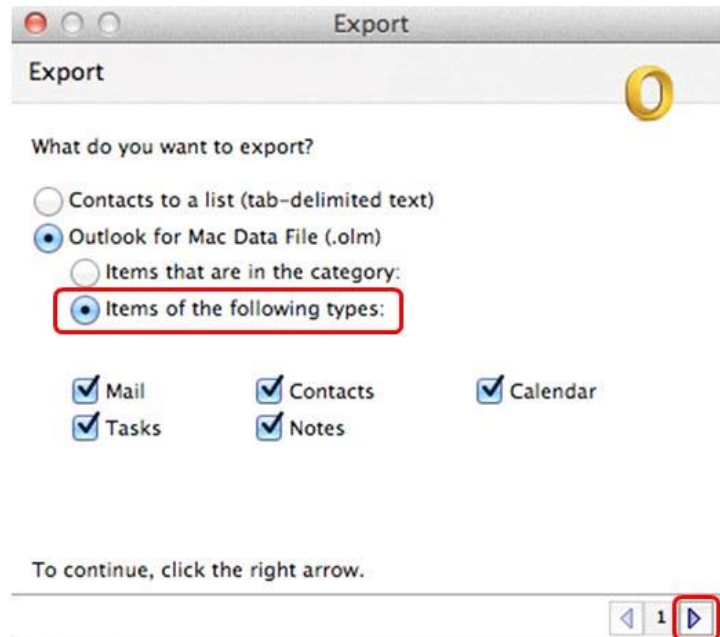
Export

Export

What do you want to export?

Contacts to a list (tab-delimited text)

Outlook for Mac Data File (.olm)

Items that are in the category:

Items of the following types:

Mail
Contacts
Calendar
Tasks
Notes

To continue, click the right arrow.

1